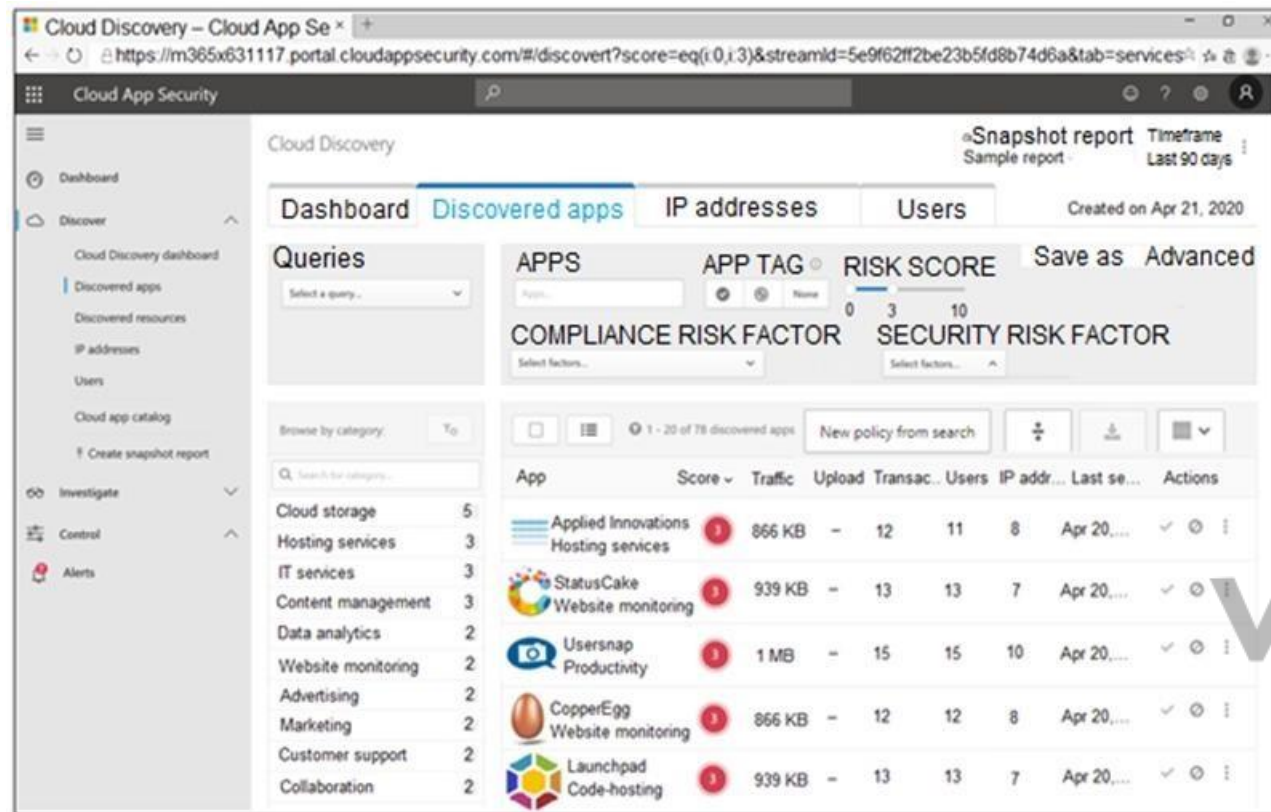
Cloud Discovery – Cloud App Se ×

https://m365x631117.portal.cloudappsecurity.com/#/discovert?score=eq(i:0,i:3)&streamId=5e9f62ff2be23b5fd8b74d6a&tab=services

Cloud App Security

Dashboard
Discover
Cloud Discovery dashboard
Discovered apps
Discovered resources
IP addresses
Users
Cloud app catalog
Create snapshot report
Investigate
Control
Alerts

Cloud Discovery

Snapshot report
Sample report
Timeframe
Last 90 days

Dashboard | Discovered apps | IP addresses | Users

Created on Apr 21, 2020

Queries
Select a query...

APPS
Apps...

APP TAG
None

RISK SCORE
0 3 10

Save as Advanced

COMPLIANCE RISK FACTOR
Select factors...

SECURITY RISK FACTOR
Select factors...

Browse by category:
Search for category...

| Category | Count |
|---|---|
| Cloud storage | 5 |
| Hosting services | 3 |
| IT services | 3 |
| Content management | 3 |
| Data analytics | 2 |
| Website monitoring | 2 |
| Advertising | 2 |
| Marketing | 2 |
| Customer support | 2 |
| Collaboration | 2 |

1 - 20 of 78 discovered apps

New policy from search

| App | Score | Traffic | Upload | Transac... | Users | IP addr... | Last se... | Actions |
|---|---|---|---|---|---|---|---|---|
| Applied Innovations Hosting services | 3 | 866 KB | – | 12 | 11 | 8 | Apr 20,... | |
| StatusCake Website monitoring | 3 | 939 KB | – | 13 | 13 | 7 | Apr 20,... | |
| Usersnap Productivity | 3 | 1 MB | – | 15 | 15 | 10 | Apr 20,... | |
| CopperEgg Website monitoring | 3 | 866 KB | – | 12 | 12 | 8 | Apr 20,... | |
| Launchpad Code-hosting | 3 | 939 KB | – | 13 | 13 | 7 | Apr 20,... | |